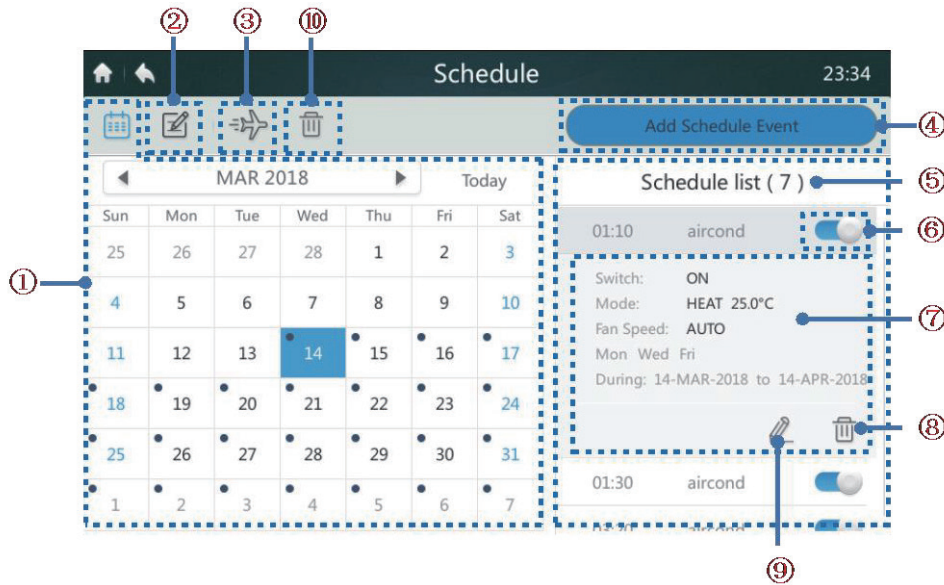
②
③
⑩

23:34

Schedule

Add Schedule Event
④

MAR 2018
Today

Schedule list ( 7 )
⑤

| Sun | Mon | Tue | Wed | Thu | Fri | Sat |
|---|---|---|---|---|---|---|
| 25 | 26 | 27 | 28 | 1 | 2 | 3 |
| 4 | 5 | 6 | 7 | 8 | 9 | 10 |
| 11 | 12 | 13 | 14 | 15 | 16 | 17 |
| 18 | 19 | 20 | 21 | 22 | 23 | 24 |
| 25 | 26 | 27 | 28 | 29 | 30 | 31 |
| 1 | 2 | 3 | 4 | 5 | 6 | 7 |

①

01:10 aircond
⑥

Switch: ON
Mode: HEAT 25.0°C
Fan Speed: AUTO
Mon Wed Fri
During: 14-MAR-2018 to 14-APR-2018
⑦

⑧

01:30 aircond

⑨